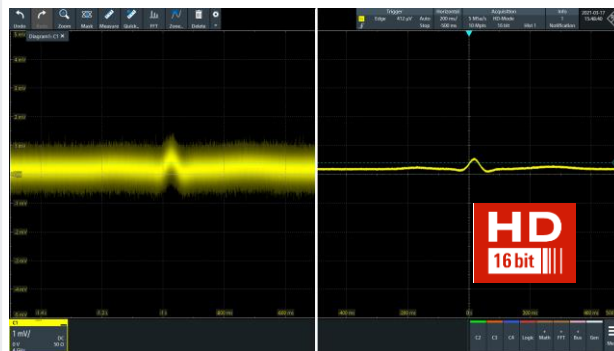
Undo Redo Zoom Mask Measure Quick... FFT Zone... Delete

Diagram1: C1

Trigger Edge Horizontal 200 ns/ Acquisition 5 MSa/s HD Mode Info Notification

HD
16 bit

C1
1 mV/
DC 50 Ω

C2 C3 C4 Logic Math FFT Bus Gen